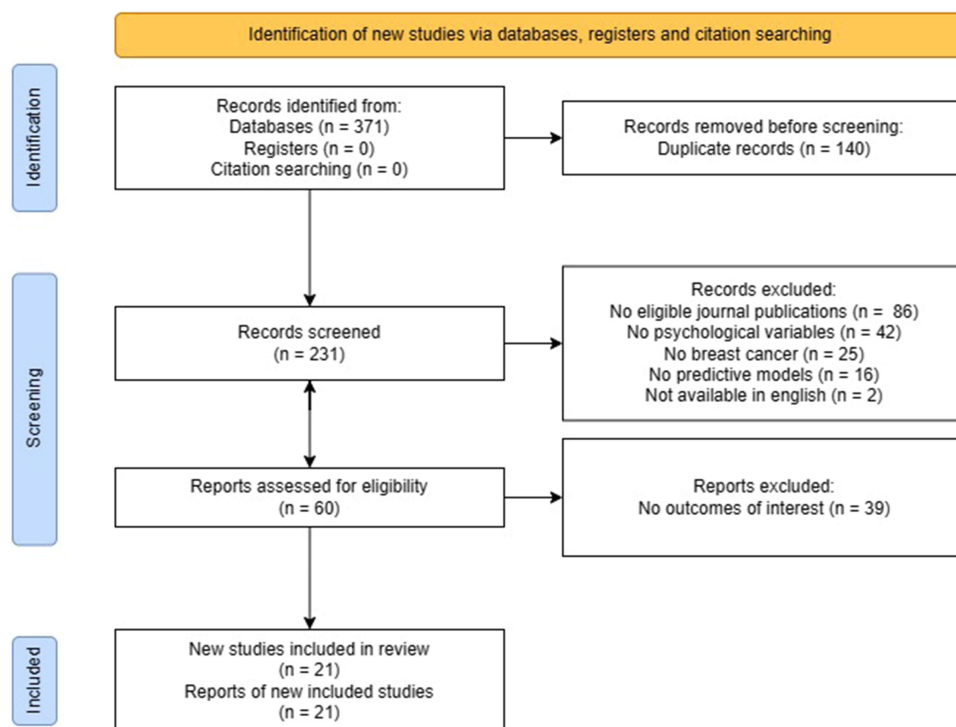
Identification of new studies via databases, registers and citation searching

Identification

Records identified from:
Databases (n = 371)
Registers (n = 0)
Citation searching (n = 0)

Records removed before screening:
Duplicate records (n = 140)

Screening

Records screened
(n = 231)

Records excluded:
No eligible journal publications (n = 86)
No psychological variables (n = 42)
No breast cancer (n = 25)
No predictive models (n = 16)
Not available in english (n = 2)

Reports assessed for eligibility
(n = 60)

Reports excluded:
No outcomes of interest (n = 39)

Included

New studies included in review
(n = 21)
Reports of new included studies
(n = 21)